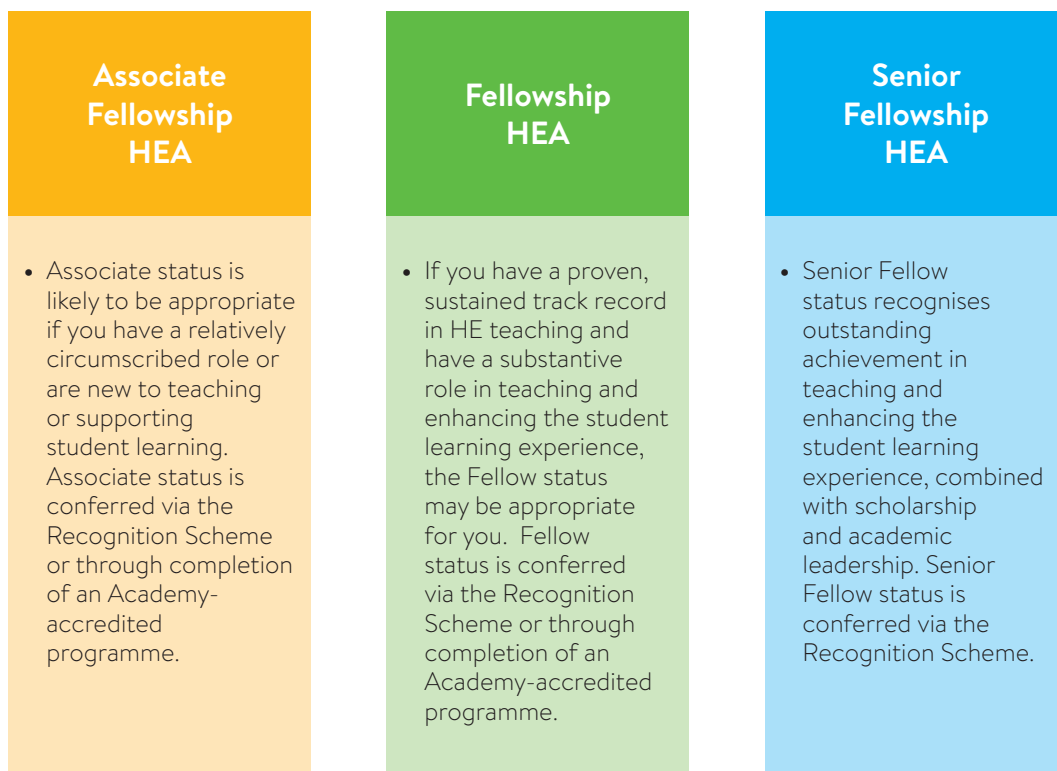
Associate Fellowship HEA

• Associate status is likely to be appropriate if you have a relatively circumscribed role or are new to teaching or supporting student learning. Associate status is conferred via the Recognition Scheme or through completion of an Academy-accredited programme.

Fellowship HEA

• If you have a proven, sustained track record in HE teaching and have a substantive role in teaching and enhancing the student learning experience, the Fellow status may be appropriate for you. Fellow status is conferred via the Recognition Scheme or through completion of an Academy-accredited programme.

Senior Fellowship HEA

• Senior Fellow status recognises outstanding achievement in teaching and enhancing the student learning experience, combined with scholarship and academic leadership. Senior Fellow status is conferred via the Recognition Scheme.